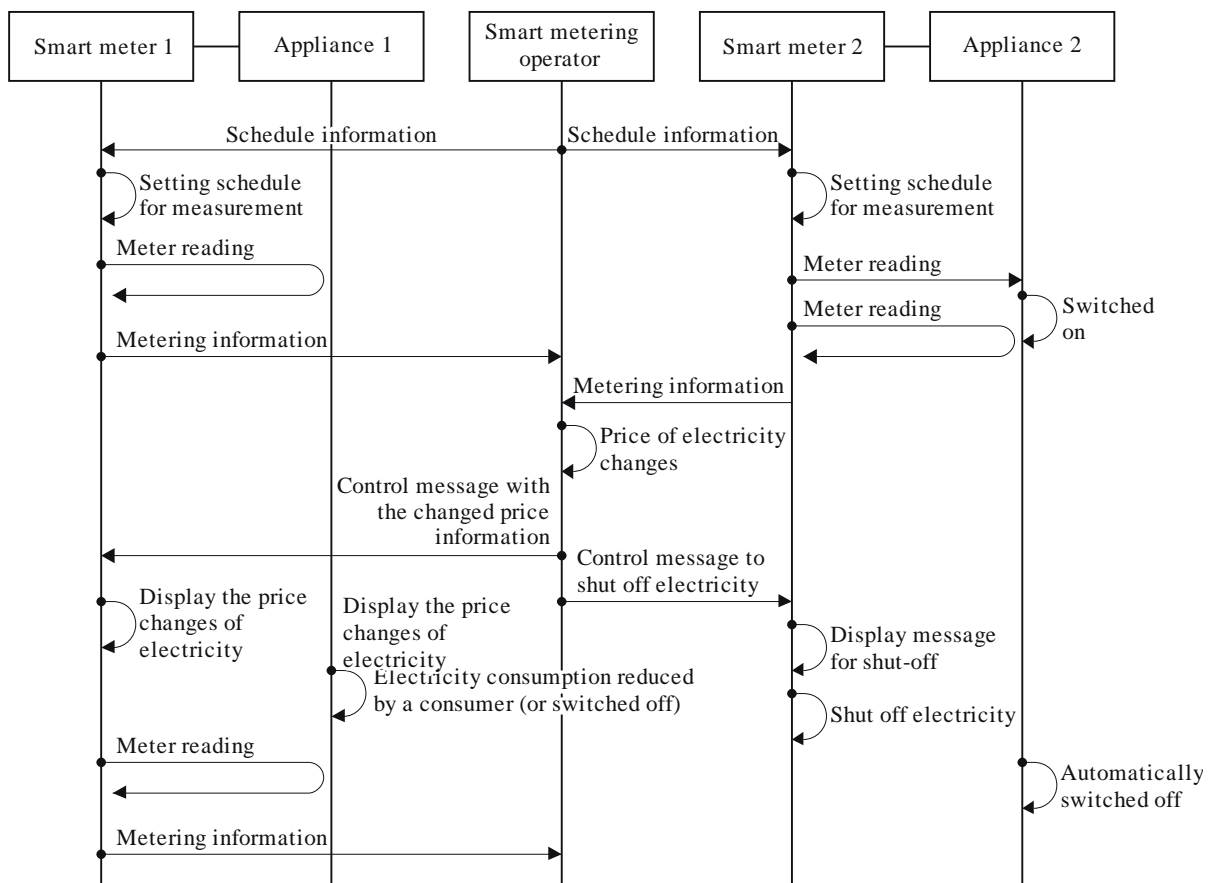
Smart meter 1
Appliance 1
Smart metering operator
Smart meter 2
Appliance 2

Schedule information
Schedule information
Setting schedule for measurement
Setting schedule for measurement
Meter reading
Meter reading
Meter reading
Switched on
Metering information
Metering information
Price of electricity changes
Control message with the changed price information
Control message to shut off electricity
Display the price changes of electricity
Display the price changes of electricity
Display message for shut-off
Electricity consumption reduced by a consumer (or switched off)
Shut off electricity
Meter reading
Automatically switched off
Metering information